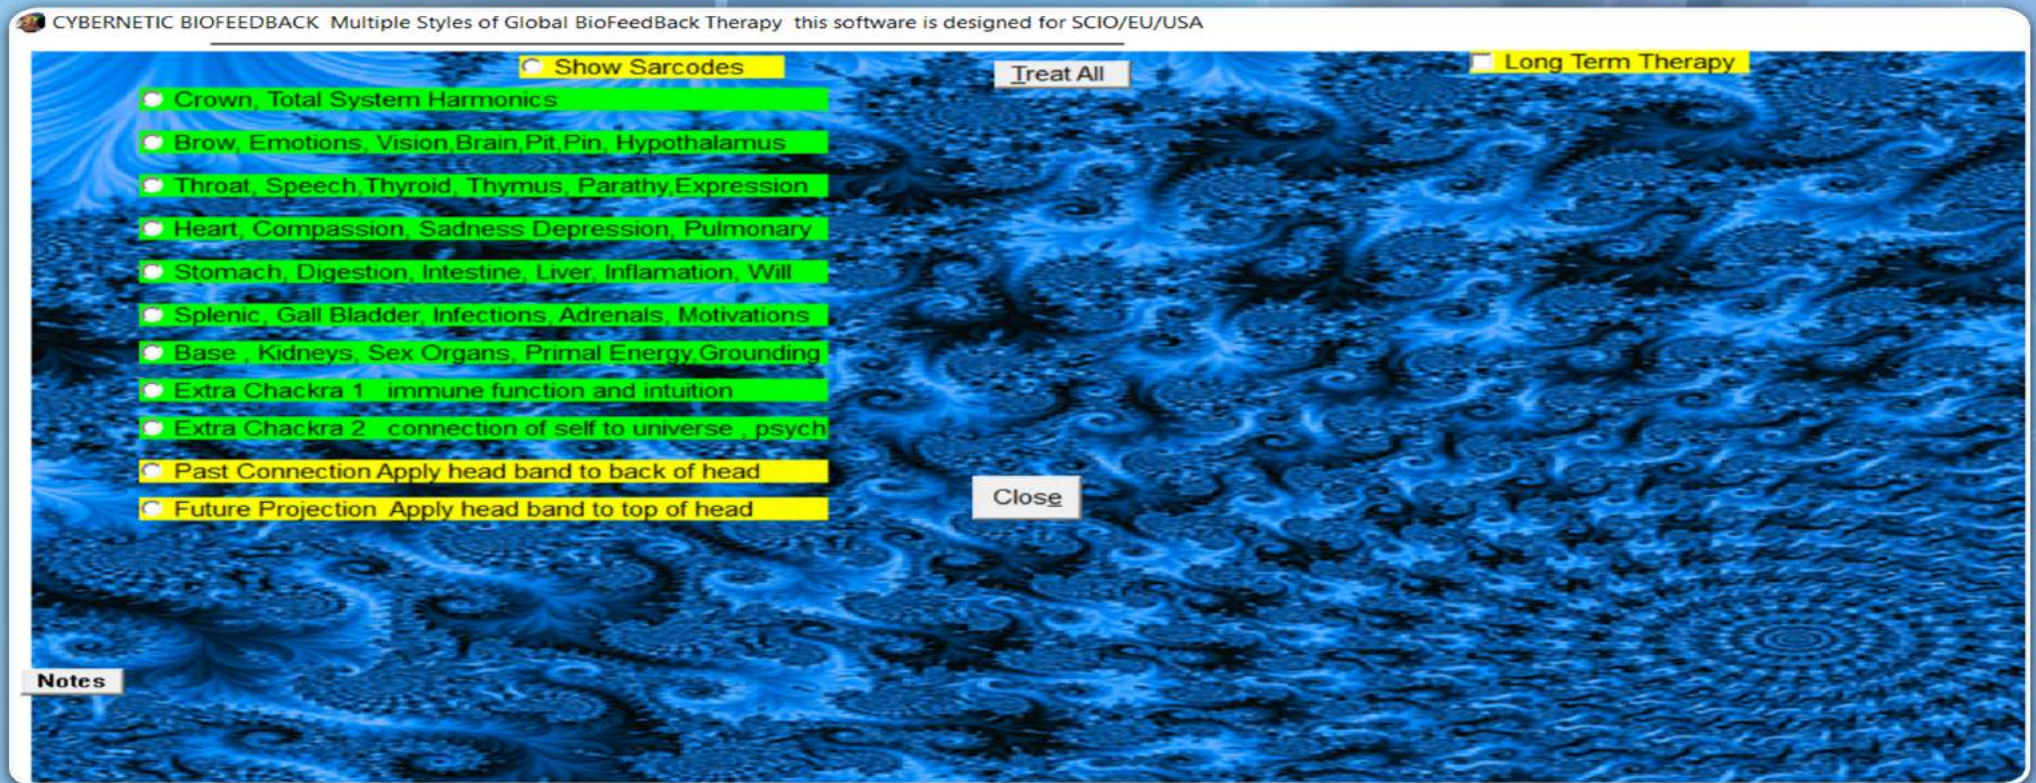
CYBERNETIC BIOFEEDBACK Multiple Styles of Global BioFeedBack Therapy this software is designed for SCIO/EU/USA

Show Sarcodes

Treat All

Long Term Therapy

Crown, Total System Harmonics

Brow, Emotions, Vision,Brain,Pit,Pin, Hypothalamus

Throat, Speech,Thyroid, Thymus, Parathy,Expression

Heart, Compassion, Sadness Depression, Pulmonary

Stomach, Digestion, Intestine, Liver, Inflamation, Will

Splenic, Gall Bladder, Infections, Adrenals, Motivations

Base , Kidneys, Sex Organs, Primal Energy,Grounding

Extra Chackra 1 immune function and intuition

Extra Chackra 2 connection of self to universe , psych

Past Connection Apply head band to back of head

Future Projection Apply head band to top of head

Close

Notes